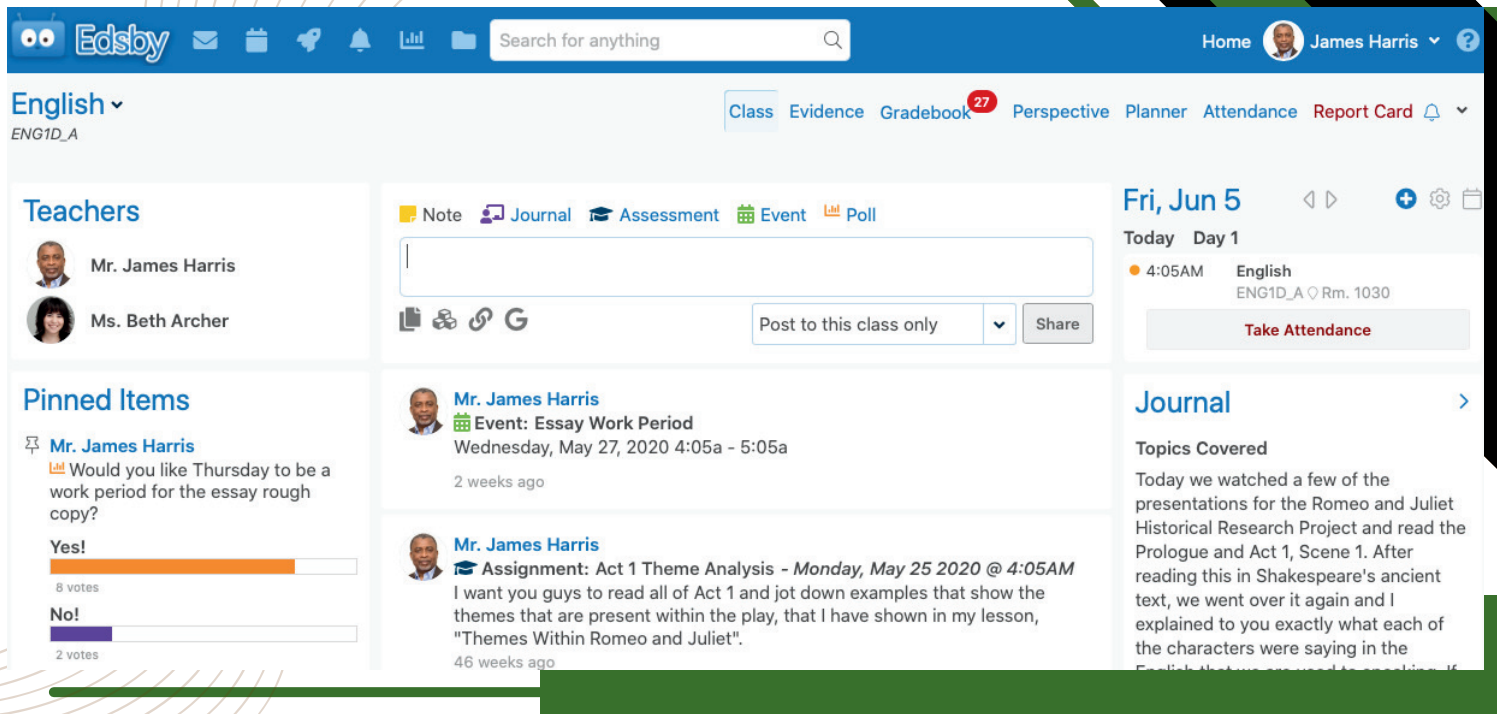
Edsby

Search for anything

Home James Harris

English
ENG1D_A

Class Evidence Gradebook 27 Perspective Planner Attendance Report Card

Teachers

Mr. James Harris

Ms. Beth Archer

Pinned Items

Mr. James Harris

Would you like Thursday to be a work period for the essay rough copy?

Yes!

8 votes

No!

2 votes

Note Journal Assessment Event Poll

Post to this class only

Share

Mr. James Harris

Event: Essay Work Period

Wednesday, May 27, 2020 4:05a - 5:05a

2 weeks ago

Mr. James Harris

Assignment: Act 1 Theme Analysis - *Monday, May 25 2020 @ 4:05AM*

I want you guys to read all of Act 1 and jot down examples that show the themes that are present within the play, that I have shown in my lesson, "Themes Within Romeo and Juliet".

46 weeks ago

Fri, Jun 5

Today Day 1

4:05AM English

ENG1D_A Rm. 1030

Take Attendance

Journal

Topics Covered

Today we watched a few of the presentations for the Romeo and Juliet Historical Research Project and read the Prologue and Act 1, Scene 1. After reading this in Shakespeare's ancient text, we went over it again and I explained to you exactly what each of the characters were saying in the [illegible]